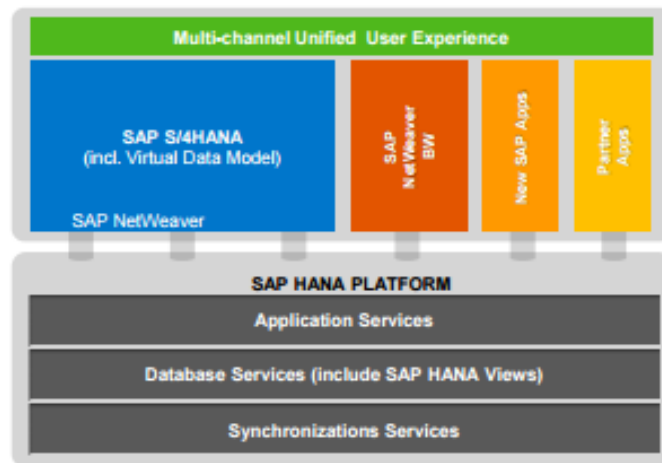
Multi-channel Unified User Experience

SAP S/4HANA
(incl. Virtual Data Model)

SAP NetWeaver

SAP NetWeaver BW

New SAP Apps

Partner Apps

SAP HANA PLATFORM

Application Services

Database Services (include SAP HANA Views)

Synchronizations Services